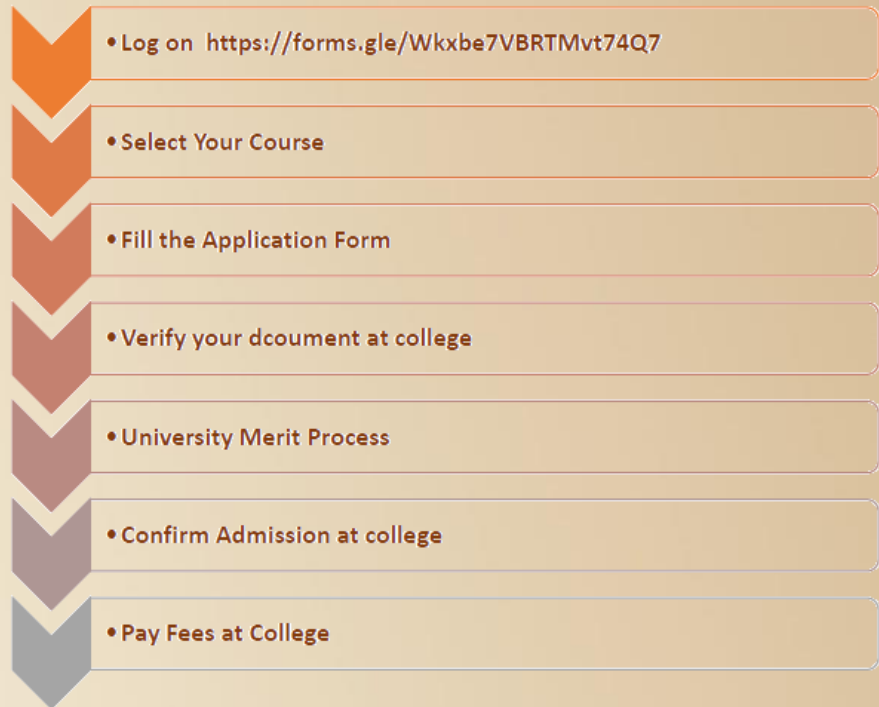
• Log on https://forms.gle/Wkxbe7VBRTMvt74Q7

• Select Your Course

• Fill the Application Form

• Verify your dcoument at college

• University Merit Process

• Confirm Admission at college

• Pay Fees at College